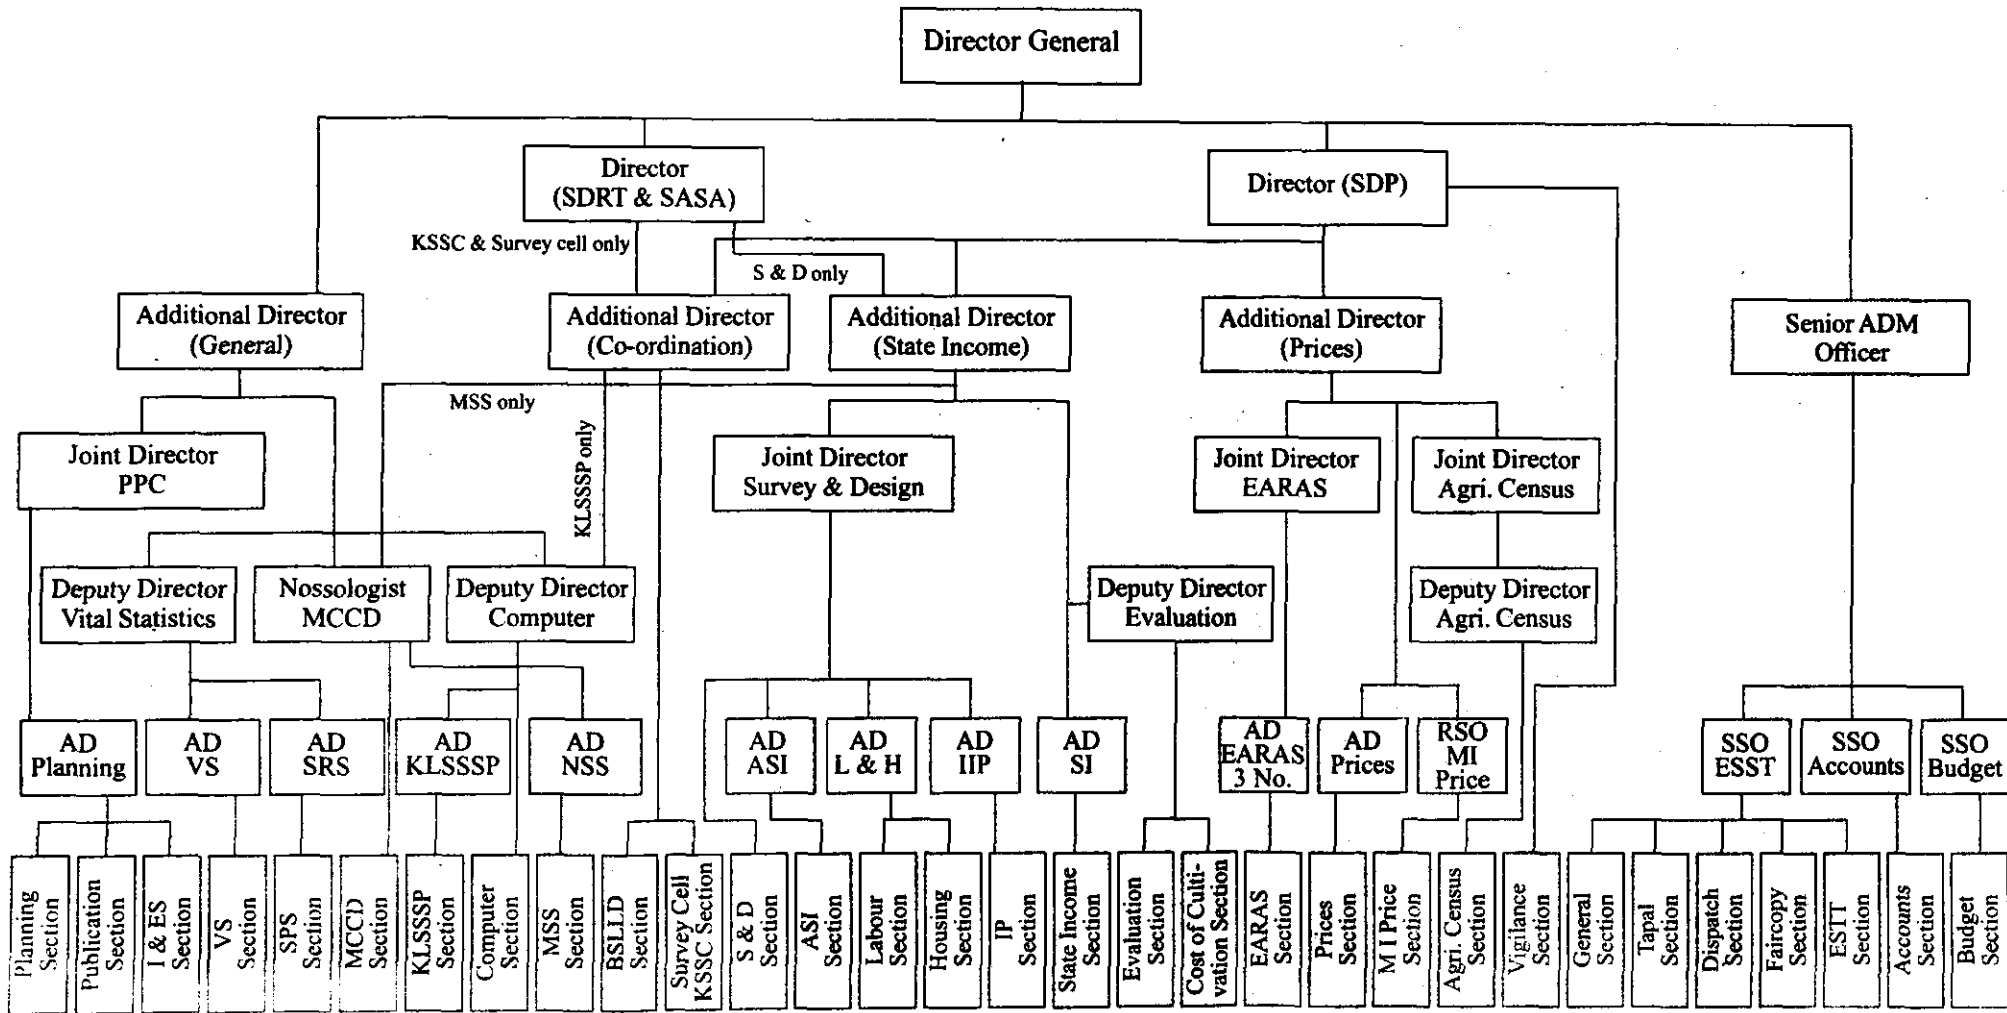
Director General

Director (SDRT & SASA)

Director (SDP)

KSSC & Survey cell only

S & D only

Additional Director (General)

Additional Director (Co-ordination)

Additional Director (State Income)

Additional Director (Prices)

Senior ADM Officer

MSS only

KLSSSP only

Joint Director PPC

Joint Director Survey & Design

Joint Director EARAS

Joint Director Agri. Census

Deputy Director Vital Statistics

Nossologist MCCD

Deputy Director Computer

Deputy Director Evaluation

Deputy Director Agri. Census

AD Planning

AD VS

AD SRS

AD KLSSSP

AD NSS

AD ASI

AD L & H

AD IIP

AD SI

AD EARAS 3 No.

AD Prices

RSO MI Price

SSO ESST

SSO Accounts

SSO Budget

Planning Section

Publication Section

I & ES Section

VS Section

SPS Section

MCCD Section

KLSSSP Section

Computer Section

MSS Section

BSLLD Section

Survey Cell KSSC Section

S & D Section

ASI Section

Labour Section

Housing Section

IP Section

State Income Section

Evaluation Section

Cost of Cultivation Section

EARAS Section

Prices Section

M I Price Section

Agri. Census Section

Vigilance Section

General Section

Tapal Section

Dispatch Section

Faircopy Section

ESTT Section

Accounts Section

Budget Section